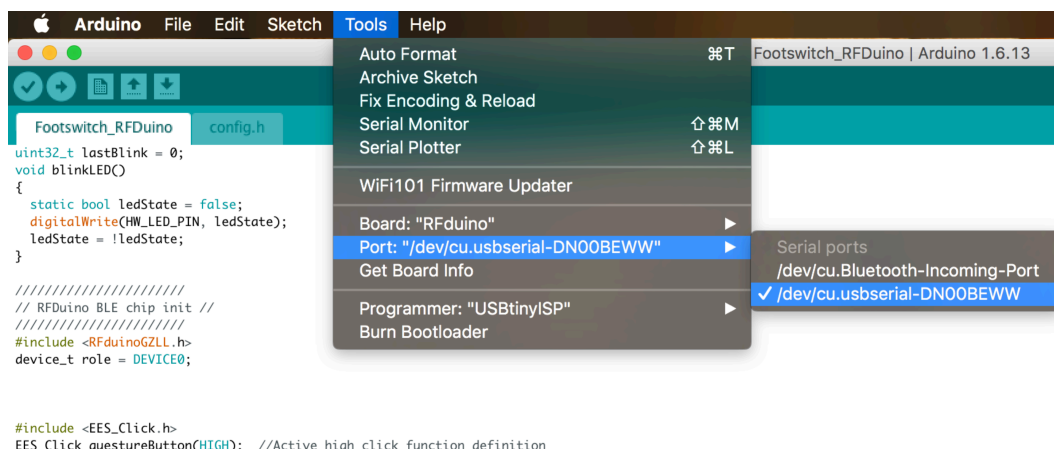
Arduino File Edit Sketch Tools Help

Footswitch_RFDuino | Arduino 1.6.13

Footswitch_RFDuino config.h

uint32_t lastBlink = 0;
void blinkLED()
{
  static bool ledState = false;
  digitalWrite(HW_LED_PIN, ledState);
  ledState = !ledState;
}

//////////////////////
// RFDuino BLE chip init //
//////////////////////
#include <RFduinoGZLL.h>
device_t role = DEVICE0;

#include <EES_Click.h>
EES_Click guestureButton(HIGH); //Active high click function definition

Auto Format ⌘T
Archive Sketch
Fix Encoding & Reload
Serial Monitor ⇧⌘M
Serial Plotter ⇧⌘L
WiFi101 Firmware Updater
Board: "RFduino"
Port: "/dev/cu.usbserial-DN00BEWW"
Get Board Info
Programmer: "USBtinyISP"
Burn Bootloader

Serial ports
/dev/cu.Bluetooth-Incoming-Port
✓ /dev/cu.usbserial-DN00BEWW